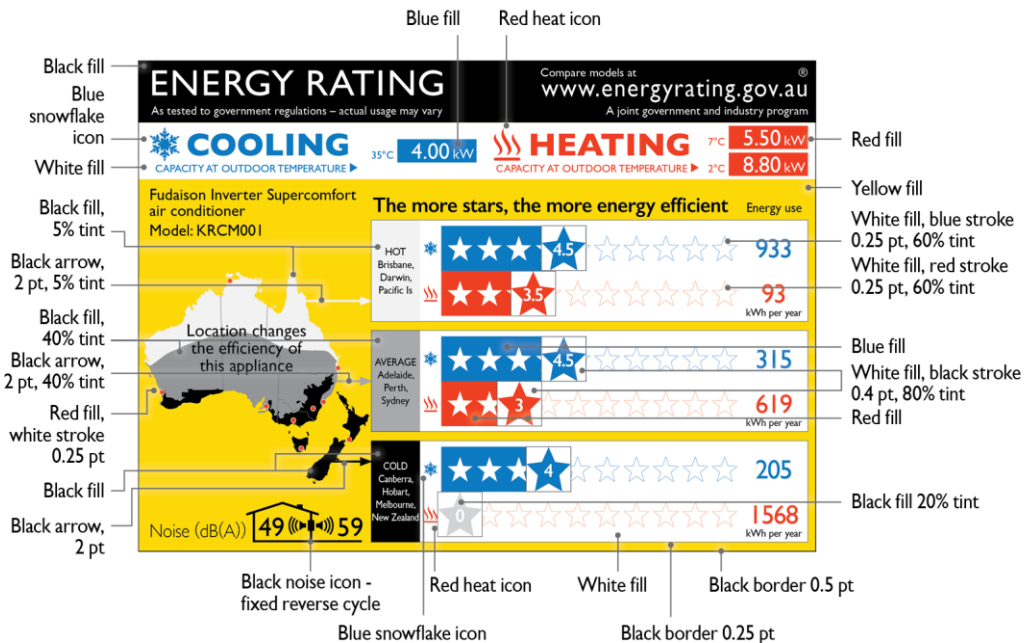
Blue fill

Red heat icon

Black fill

Blue snowflake icon

White fill

ENERGY RATING

As tested to government regulations – actual usage may vary

Compare models at

®

www.energyrating.gov.au

A joint government and industry program

COOLING

CAPACITY AT OUTDOOR TEMPERATURE ▶

35°C 4.00 kW

HEATING

CAPACITY AT OUTDOOR TEMPERATURE ▶

7°C 5.50 kW

2°C 8.80 kW

Red fill

Yellow fill

Fudaison Inverter Supercomfort air conditioner

Model: KRCM001

The more stars, the more energy efficient

Energy use

Black fill, 5% tint

Black arrow, 2 pt, 5% tint

HOT Brisbane, Darwin, Pacific Is

4.5

933

3.5

93

kWh per year

White fill, blue stroke 0.25 pt, 60% tint

White fill, red stroke 0.25 pt, 60% tint

Black fill, 40% tint

Black arrow, 2 pt, 40% tint

Location changes the efficiency of this appliance

AVERAGE Adelaide, Perth, Sydney

4.5

315

3

619

kWh per year

Blue fill

White fill, black stroke 0.4 pt, 80% tint

Red fill

Red fill, white stroke 0.25 pt

Black fill

Black arrow, 2 pt

COLD Canberra, Hobart, Melbourne, New Zealand

4

205

0

1568

kWh per year

Black fill 20% tint

Noise (dB(A)) 49 59

Black noise icon - fixed reverse cycle

Red heat icon

White fill

Black border 0.5 pt

Blue snowflake icon

Black border 0.25 pt